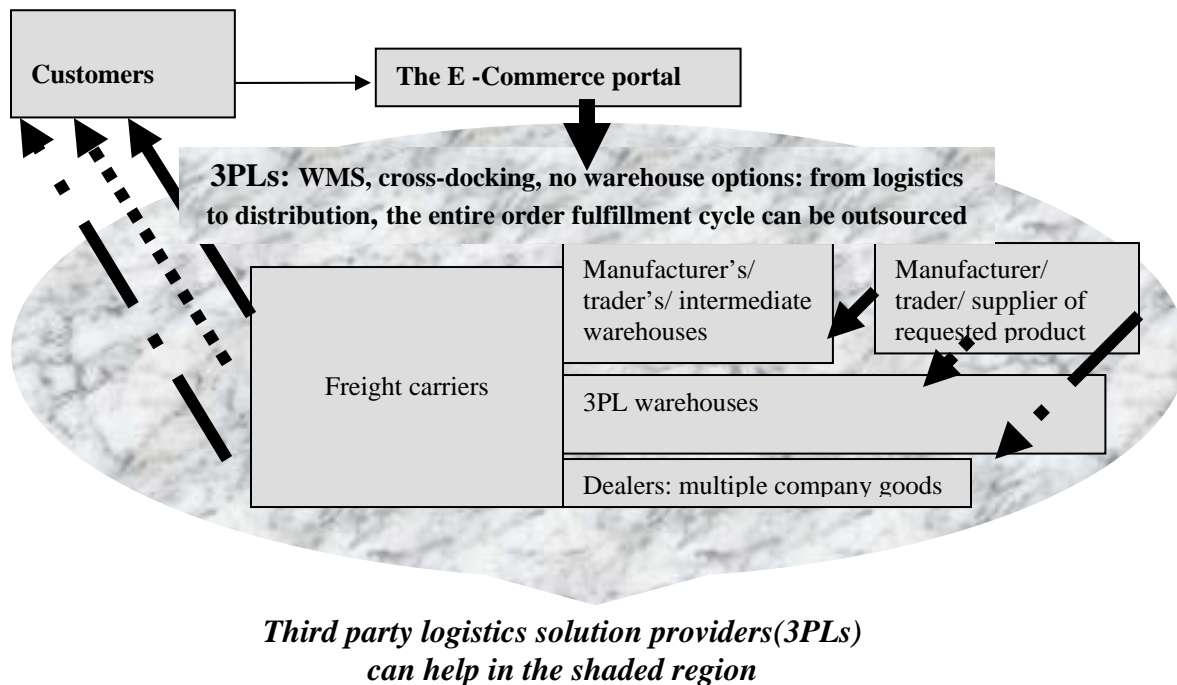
Customers

The E -Commerce portal

3PLs: WMS, cross-docking, no warehouse options: from logistics to distribution, the entire order fulfillment cycle can be outsourced

Manufacturer's/ trader's/ intermediate warehouses

Manufacturer/ trader/ supplier of requested product

Freight carriers

3PL warehouses

Dealers: multiple company goods

*Third party logistics solution providers(3PLs) can help in the shaded region*